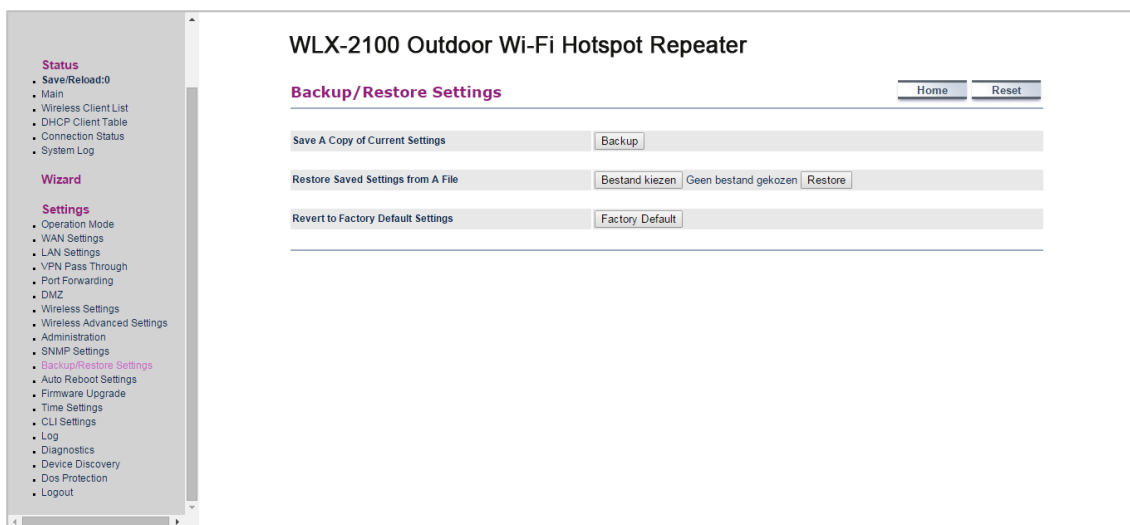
Status
Save/Reload:0
Main
Wireless Client List
DHCP Client Table
Connection Status
System Log

Wizard

Settings
Operation Mode
WAN Settings
LAN Settings
VPN Pass Through
Port Forwarding
DMZ
Wireless Settings
Wireless Advanced Settings
Administration
SNMP Settings
Backup/Restore Settings
Auto Reboot Settings
Firmware Upgrade
Time Settings
CLI Settings
Log
Diagnostics
Device Discovery
Dos Protection
Logout

WLX-2100 Outdoor Wi-Fi Hotspot Repeater

Backup/Restore Settings

Home Reset

| | |
|---|---|
| Save A Copy of Current Settings | Backup |
| Restore Saved Settings from A File | Bestand kiezen Geen bestand gekozen Restore |
| Revert to Factory Default Settings | Factory Default |